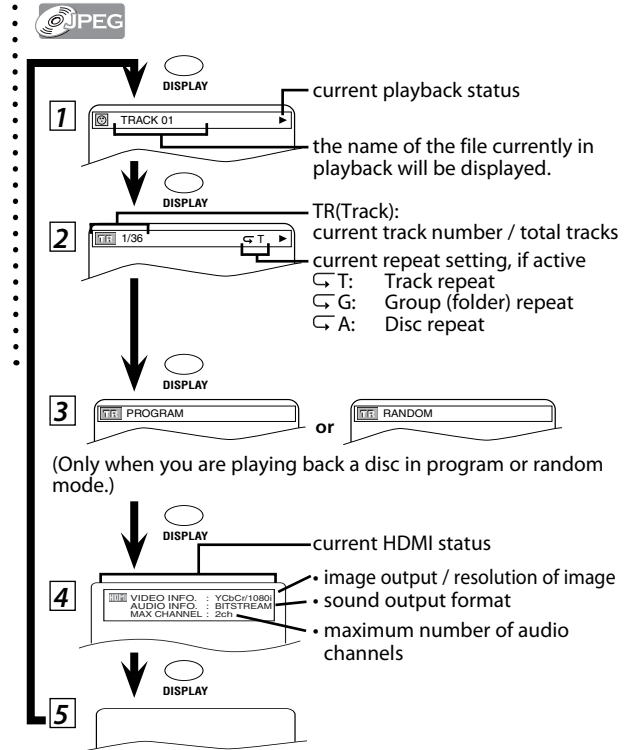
JPEG

DISPLAY

1

TRACK 01

current playback status

the name of the file currently in playback will be displayed.

DISPLAY

2

TR 1/36 T

TR(Track):
current track number / total tracks

current repeat setting, if active
T: Track repeat
G: Group (folder) repeat
A: Disc repeat

DISPLAY

3

TR PROGRAM

or

TR RANDOM

(Only when you are playing back a disc in program or random mode.)

DISPLAY

current HDMI status

4

HDMI VIDEO INFO. : YCbCr/1080i
AUDIO INFO. : BITSTREAM
MAX CHANNEL : 2ch

• image output / resolution of image
• sound output format
• maximum number of audio channels

DISPLAY

5